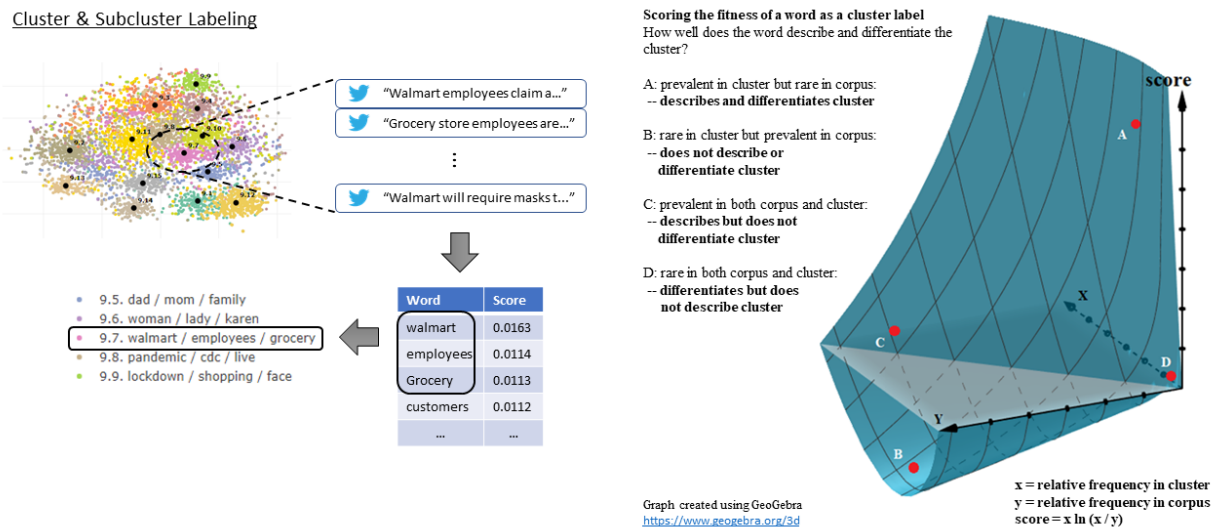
Cluster & Subcluster Labeling

9.9
9.11
9.10
9.7
9.5
9.12
9.13
9.14
9.15

"Walmart employees claim a..."
"Grocery store employees are..."
⋮
"Walmart will require masks t..."

9.5. dad / mom / family
9.6. woman / lady / karen
9.7. walmart / employees / grocery
9.8. pandemic / cdc / live
9.9. lockdown / shopping / face

| Word | Score |
|---|---|
| walmart | 0.0163 |
| employees | 0.0114 |
| Grocery | 0.0113 |
| customers | 0.0112 |
| ... | ... |

Scoring the fitness of a word as a cluster label
How well does the word describe and differentiate the cluster?

A: prevalent in cluster but rare in corpus:
-- describes and differentiates cluster

B: rare in cluster but prevalent in corpus:
-- does not describe or differentiate cluster

C: prevalent in both corpus and cluster:
-- describes but does not differentiate cluster

D: rare in both corpus and cluster:
-- differentiates but does not describe cluster

score
A
X
C
D
Y
B

x = relative frequency in cluster
y = relative frequency in corpus
score = x ln (x / y)

Graph created using GeoGebra
https://www.geogebra.org/3d